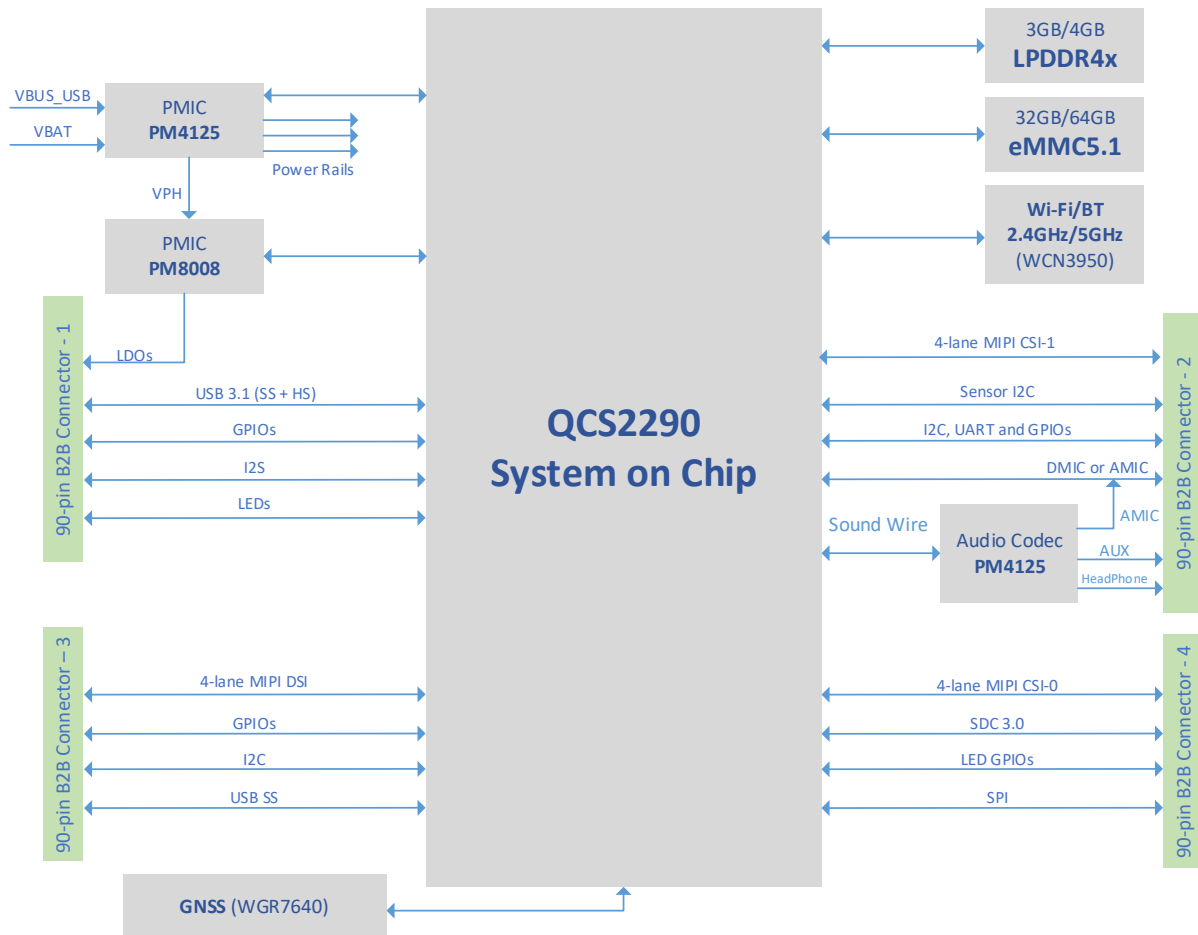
VBUS_USB

VBAT

PMIC
PM4125

Power Rails

VPH

PMIC
PM8008

90-pin B2B Connector - 1

LDOs

USB 3.1 (SS + HS)

GPIOs

I2S

LEDs

90-pin B2B Connector – 3

4-lane MIPI DSI

GPIOs

I2C

USB SS

GNSS (WGR7640)

QCS2290
System on Chip

3GB/4GB
LPDDR4x

32GB/64GB
eMMC5.1

Wi-Fi/BT
2.4GHz/5GHz
(WCN3950)

4-lane MIPI CSI-1

Sensor I2C

I2C, UART and GPIOs

DMIC or AMIC

AMIC

Sound Wire

Audio Codec
PM4125

AUX

HeadPhone

90-pin B2B Connector - 2

4-lane MIPI CSI-0

SDC 3.0

LED GPIOs

SPI

90-pin B2B Connector - 4